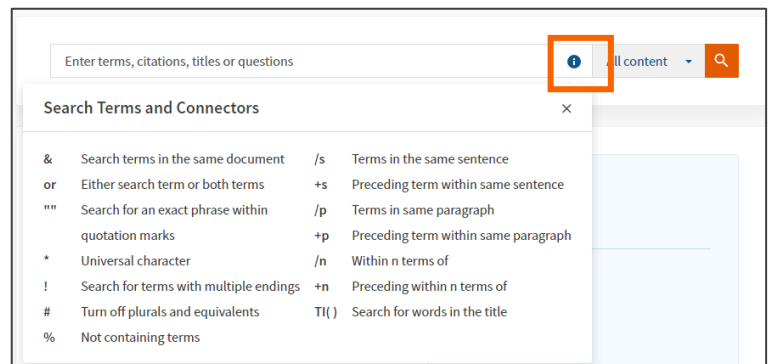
Enter terms, citations, titles or questions

All content

Search Terms and Connectors

×

| | | | |
|---|---|---|---|
| & | Search terms in the same document | /s | Terms in the same sentence |
| or | Either search term or both terms | +s | Preceding term within same sentence |
| "" | Search for an exact phrase within quotation marks | /p | Terms in same paragraph |
| | | +p | Preceding term within same paragraph |
| * | Universal character | /n | Within n terms of |
| ! | Search for terms with multiple endings | +n | Preceding within n terms of |
| # | Turn off plurals and equivalents | TI( ) | Search for words in the title |
| % | Not containing terms | | |